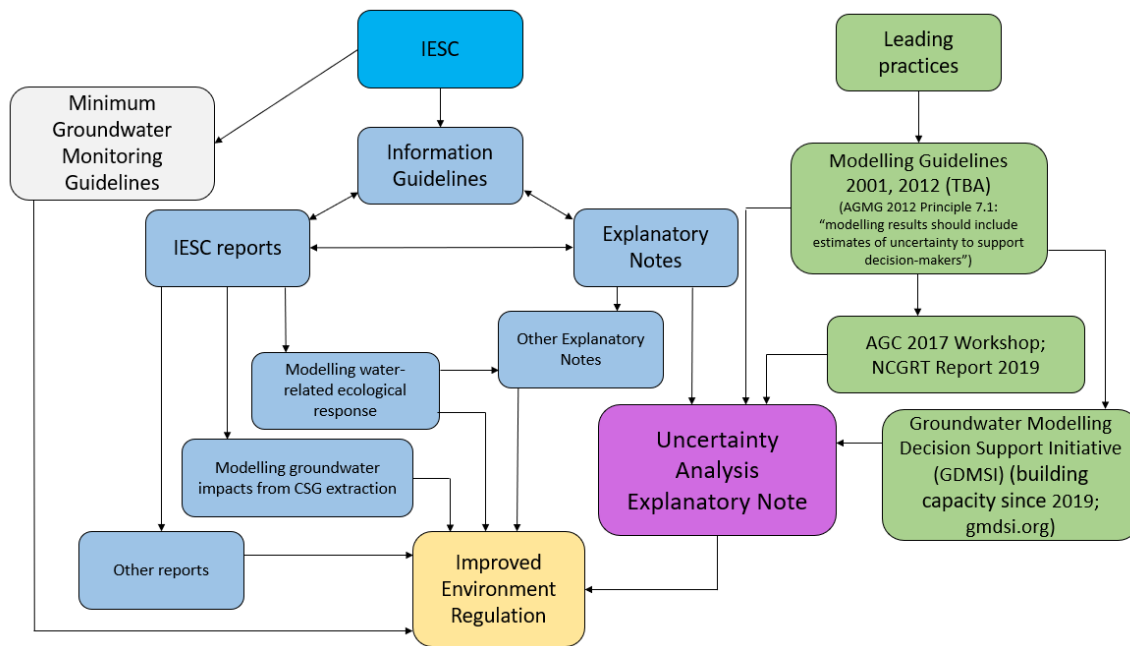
IESC

Minimum Groundwater Monitoring Guidelines

Information Guidelines

IESC reports

Explanatory Notes

Other Explanatory Notes

Modelling water-related ecological response

Modelling groundwater impacts from CSG extraction

Other reports

Improved Environment Regulation

Leading practices

Modelling Guidelines 2001, 2012 (TBA)
(AGMG 2012 Principle 7.1: "modelling results should include estimates of uncertainty to support decision-makers")

AGC 2017 Workshop; NCGRT Report 2019

Uncertainty Analysis Explanatory Note

Groundwater Modelling Decision Support Initiative (GDMSI) (building capacity since 2019; gmdsi.org)